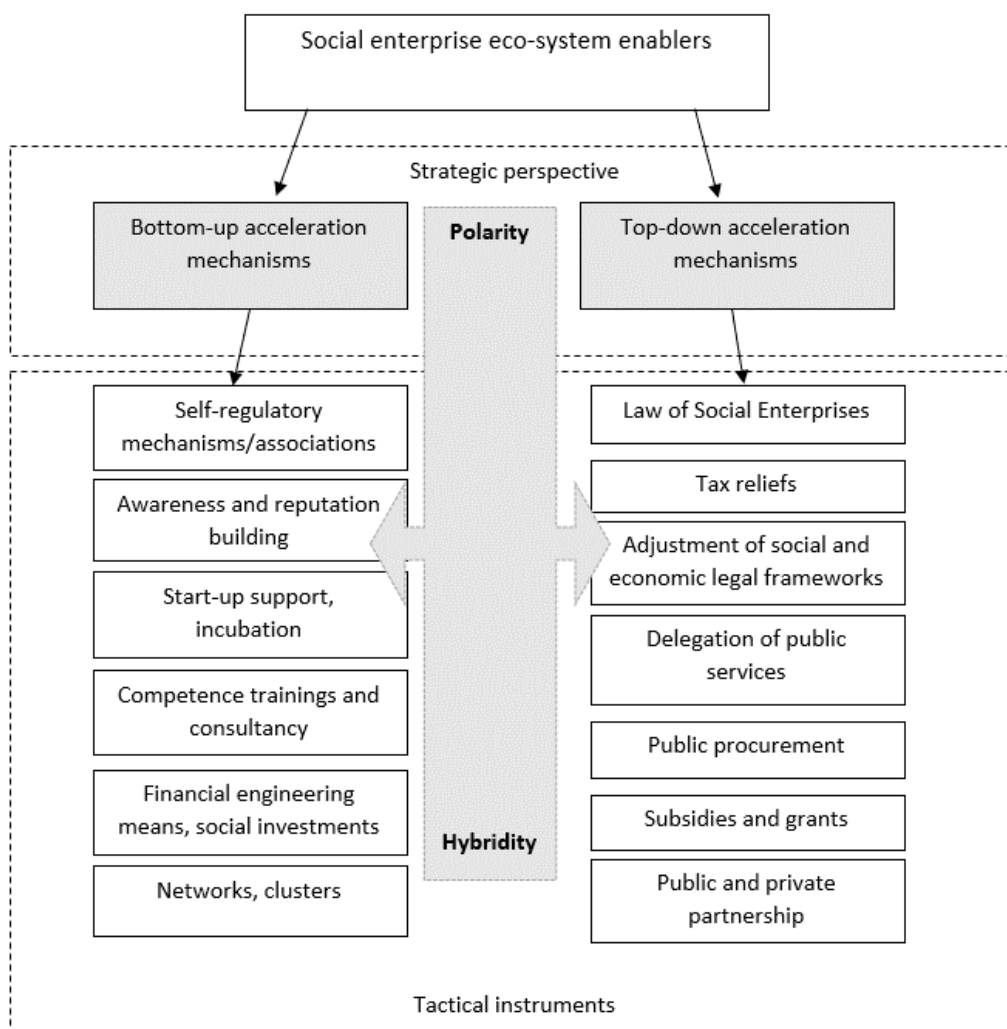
Social enterprise eco-system enablers

Strategic perspective

Bottom-up acceleration mechanisms

Polarity

Top-down acceleration mechanisms

Self-regulatory mechanisms/associations

Awareness and reputation building

Start-up support, incubation

Competence trainings and consultancy

Financial engineering means, social investments

Networks, clusters

Hybridity

Law of Social Enterprises

Tax reliefs

Adjustment of social and economic legal frameworks

Delegation of public services

Public procurement

Subsidies and grants

Public and private partnership

Tactical instruments